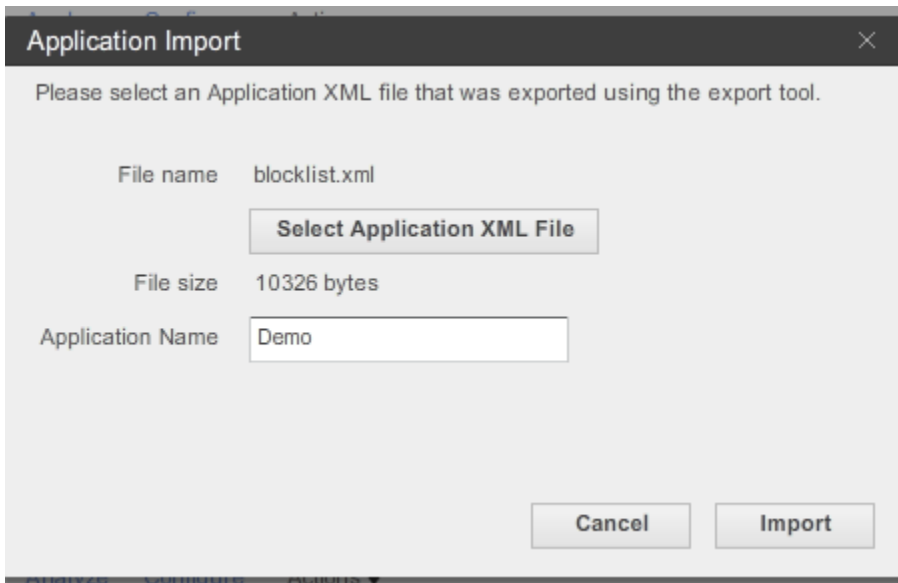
Application Import

×

Please select an Application XML file that was exported using the export tool.

File name blocklist.xml

Select Application XML File

File size 10326 bytes

Application Name Demo

Cancel Import